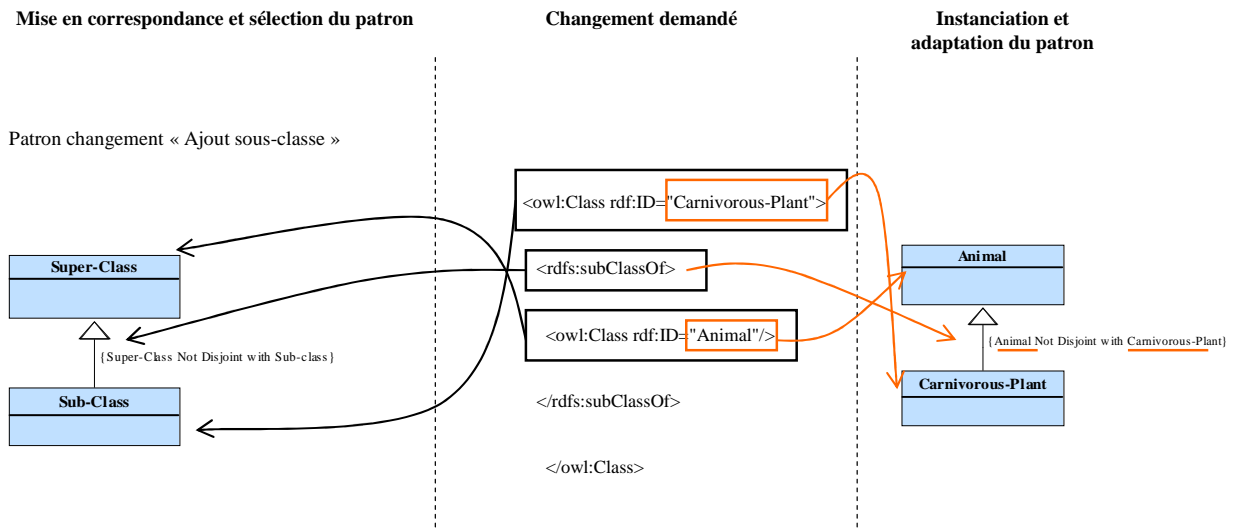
Mise en correspondance et sélection du patron

Changement demandé

Instanciation et adaptation du patron

Patron changement « Ajout sous-classe »

<owl:Class rdf:ID="Carnivorous-Plant">

<rdfs:subClassOf>

<owl:Class rdf:ID="Animal"/>

</rdfs:subClassOf>

</owl:Class>

Super-Class

{Super-Class Not Disjoint with Sub-class}

Sub-Class

Animal

{Animal Not Disjoint with Carnivorous-Plant}

Carnivorous-Plant